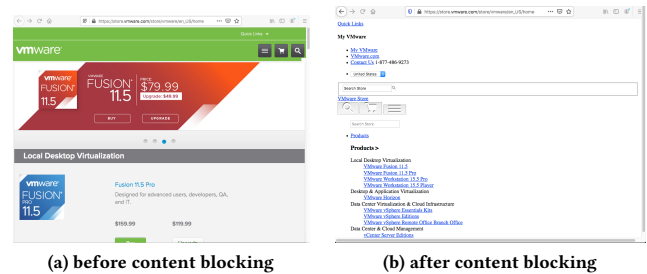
https://store.vmware.com/store/vmware/en_US/home

Quick Links

vmware

VMWARE FUSION 11.5

VMWARE FUSION 11.5

PRICE $79.99

Upgrade: $49.99

BUY

UPGRADE

Local Desktop Virtualization

vmware FUSION PRO 11.5

Fusion 11.5 Pro

Designed for advanced users, developers, QA, and IT.

$159.99

$119.99

(a) before content blocking

https://store.vmware.com/store/vmware/en_US/home

Quick Links

My VMware

- My VMware
- VMware.com
- Contact Us 1-877-486-9273

United States

Search Store

VMware Store

Search Store

- Products

Products >

Local Desktop Virtualization
VMware Fusion 11.5
VMware Fusion 11.5 Pro
VMware Workstation 15.5 Pro
VMware Workstation 15.5 Player
Desktop & Application Virtualization
VMware Horizon
Data Center Virtualization & Cloud Infrastructure
VMware vSphere Essentials Kits
VMware vSphere Editions
VMware vSphere Remote Office Branch Office
Data Center & Cloud Management
vCenter Server Editions

(b) after content blocking